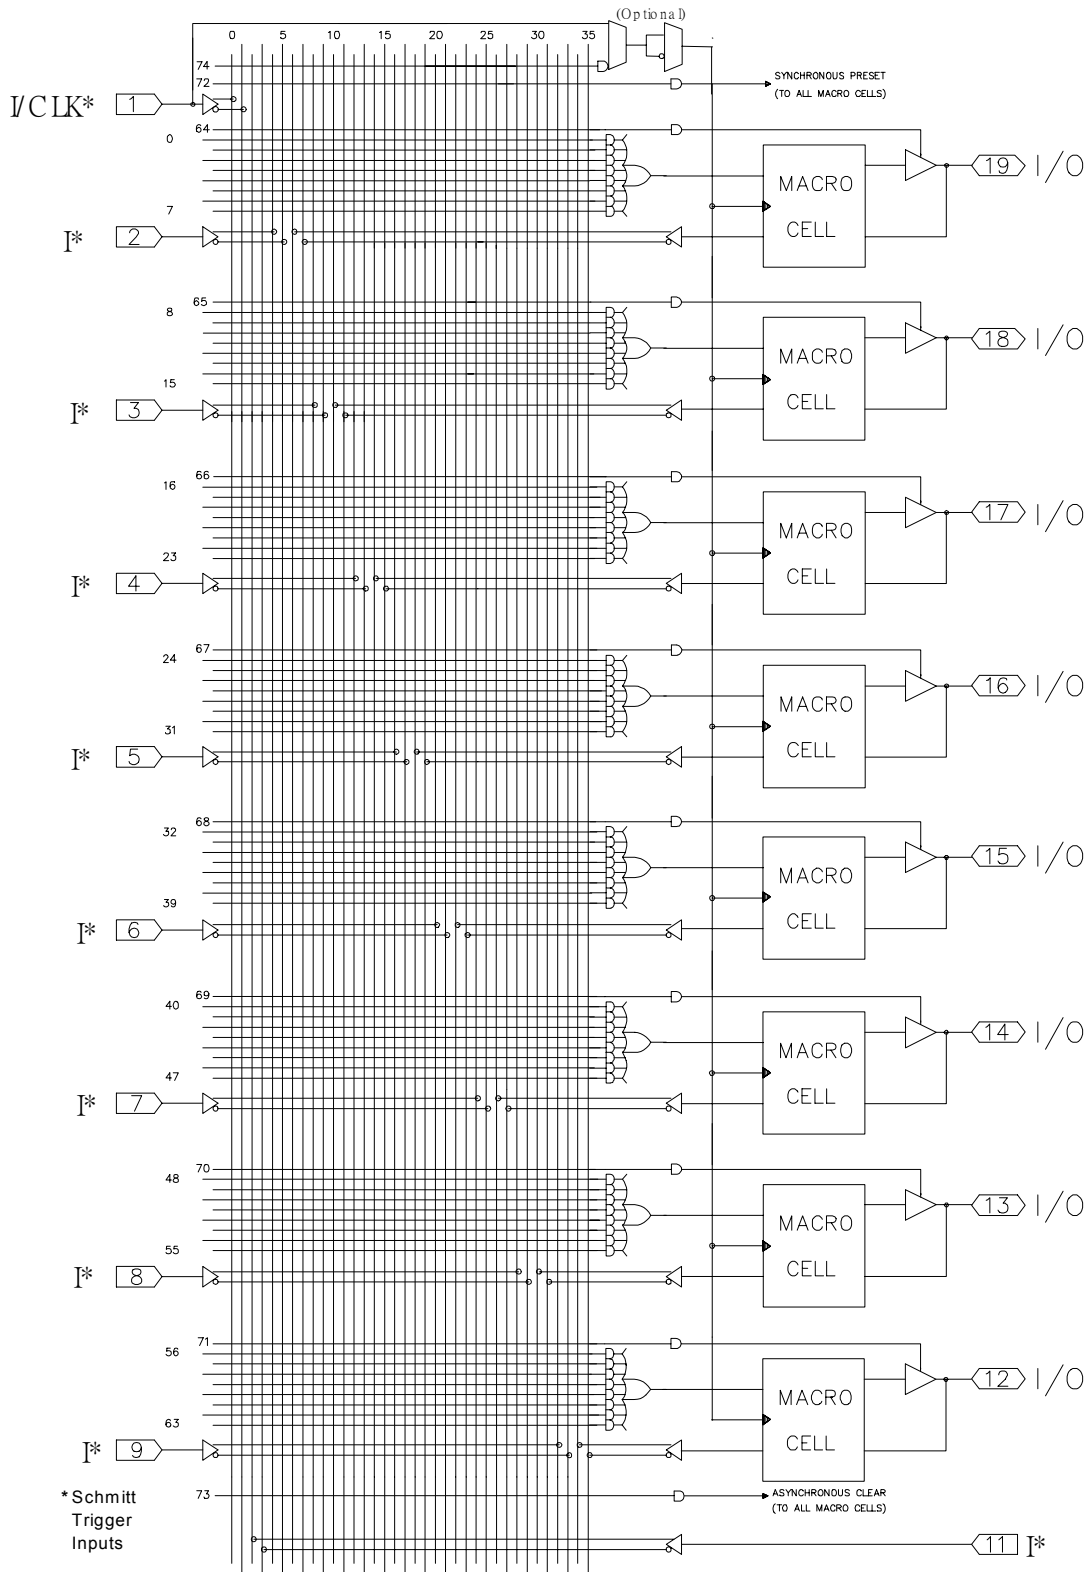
(Optional)
0 5 10 15 20 25 30 35
74
72
SYNCHRONOUS PRESET (TO ALL MACRO CELLS)
I/CLK* 1
64
0
MACRO CELL
19 I/O
7
I* 2
65
8
MACRO CELL
18 I/O
15
I* 3
66
16
MACRO CELL
17 I/O
23
I* 4
67
24
MACRO CELL
16 I/O
31
I* 5
68
32
MACRO CELL
15 I/O
39
I* 6
69
40
MACRO CELL
14 I/O
47
I* 7
70
48
MACRO CELL
13 I/O
55
I* 8
71
56
MACRO CELL
12 I/O
63
I* 9
73
ASYNCHRONOUS CLEAR (TO ALL MACRO CELLS)
*Schmitt Trigger Inputs
11 I*